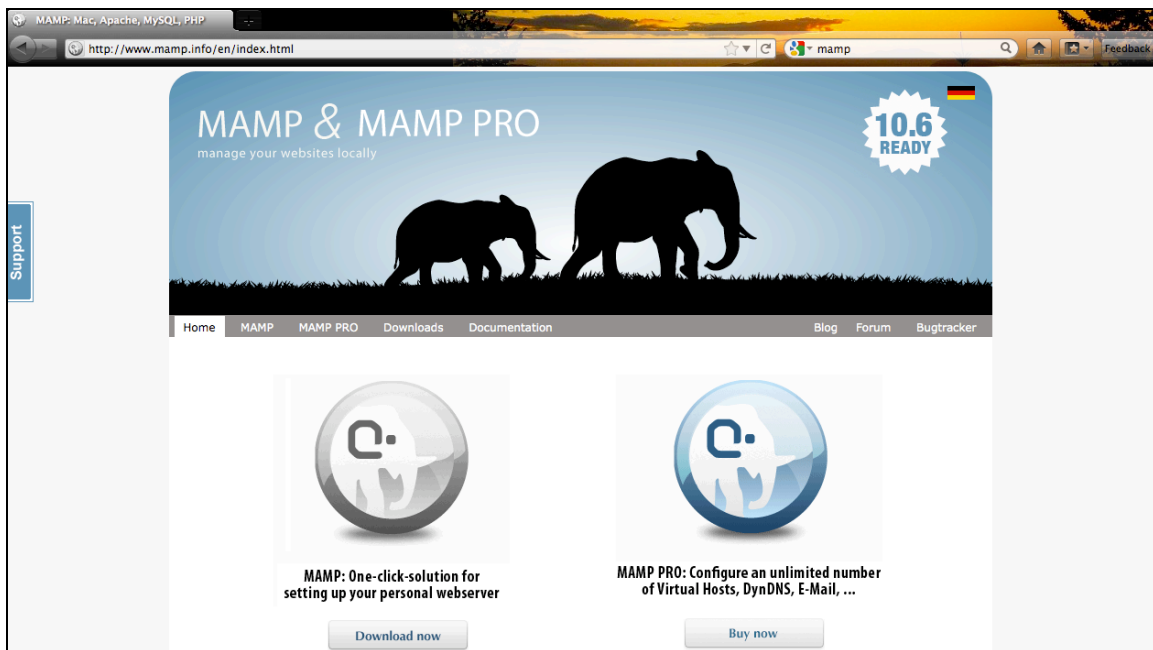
MAMP: Mac, Apache, MySQL, PHP

http://www.mamp.info/en/index.html

mamp

Feedback

Support

MAMP & MAMP PRO
manage your websites locally

10.6 READY

Home MAMP MAMP PRO Downloads Documentation Blog Forum Bugtracker

MAMP: One-click-solution for setting up your personal webserver

Download now

MAMP PRO: Configure an unlimited number of Virtual Hosts, DynDNS, E-Mail, ...

Buy now